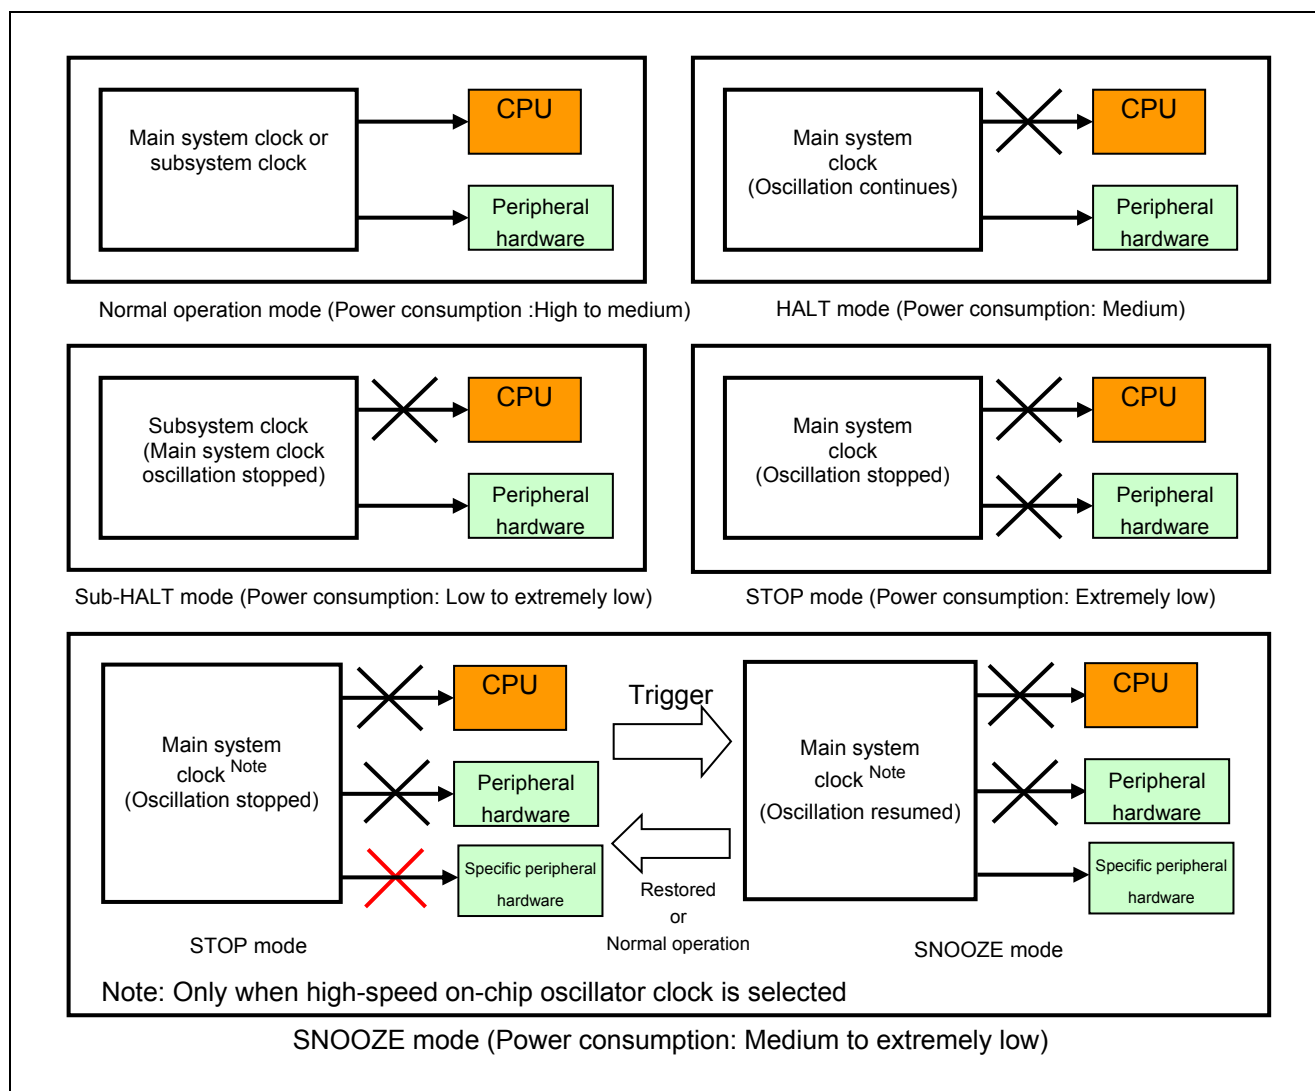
Main system clock or subsystem clock

CPU

Peripheral hardware

Normal operation mode (Power consumption :High to medium)

Main system clock (Oscillation continues)

CPU

Peripheral hardware

HALT mode (Power consumption: Medium)

Subsystem clock (Main system clock oscillation stopped)

CPU

Peripheral hardware

Sub-HALT mode (Power consumption: Low to extremely low)

Main system clock (Oscillation stopped)

CPU

Peripheral hardware

STOP mode (Power consumption: Extremely low)

Main system clock $^{Note}$ (Oscillation stopped)

CPU

Peripheral hardware

Specific peripheral hardware

STOP mode

Trigger

Restored or Normal operation

Main system clock $^{Note}$ (Oscillation resumed)

CPU

Peripheral hardware

Specific peripheral hardware

SNOOZE mode

Note: Only when high-speed on-chip oscillator clock is selected

SNOOZE mode (Power consumption: Medium to extremely low)